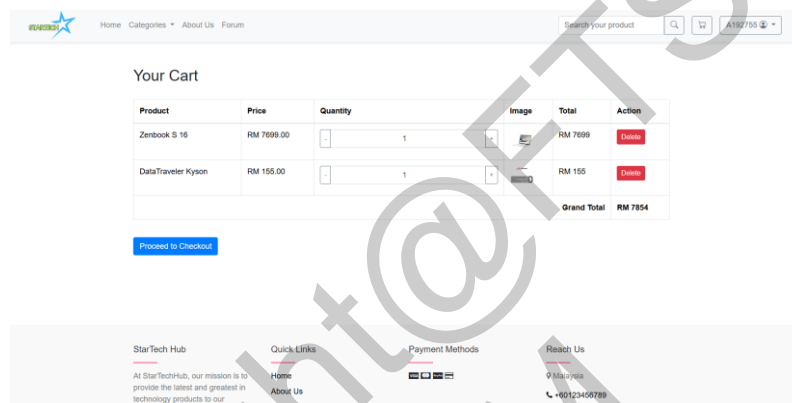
STARTECH

Home Categories About Us Forum

Search your product

A192755

Your Cart

| Product | Price | Quantity | Image | Total | Action |
|---|---|---|---|---|---|
| Zenbook S 16 | RM 7699.00 | - 1 + | | RM 7699 | Delete |
| DataTraveler Kyson | RM 155.00 | - 1 + | | RM 155 | Delete |
| | | | | Grand Total | RM 7854 |

Proceed to Checkout

StarTech Hub

At StarTechHub, our mission is to provide the latest and greatest in technology products to our

Quick Links

Home

About Us

Payment Methods

Reach Us

Malaysia

+60123456789

nt@FTS